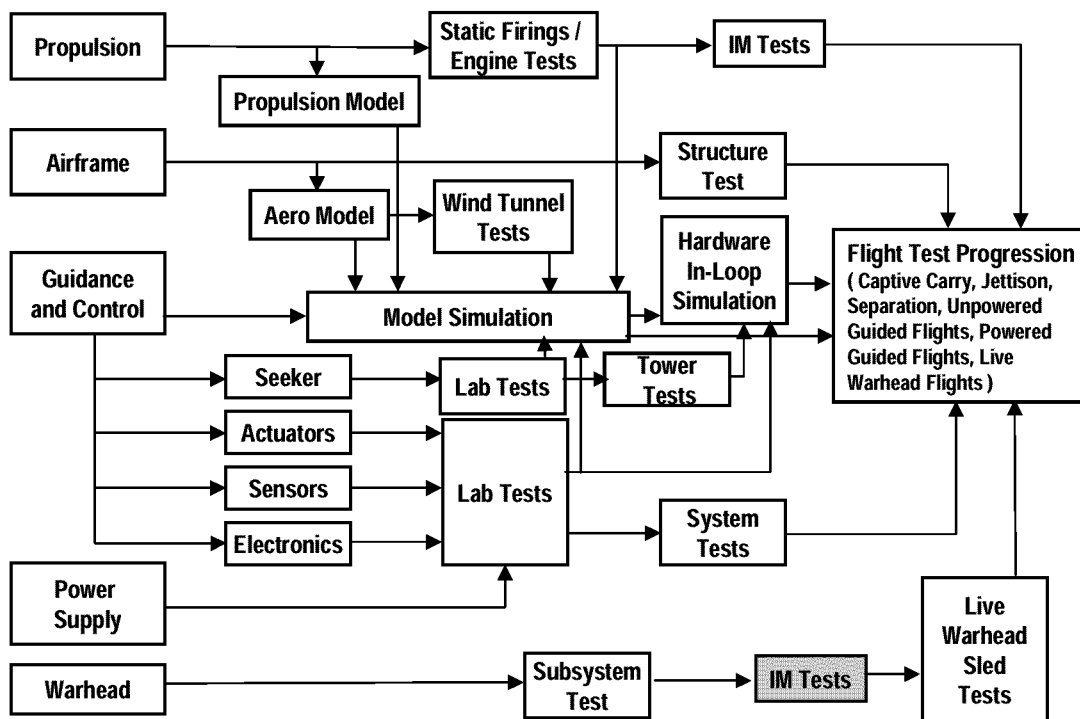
Propulsion

Static Firings / Engine Tests

IM Tests

Propulsion Model

Airframe

Structure Test

Aero Model

Wind Tunnel Tests

Hardware In-Loop Simulation

Flight Test Progression ( Captive Carry, Jettison, Separation, Unpowered Guided Flights, Powered Guided Flights, Live Warhead Flights )

Guidance and Control

Model Simulation

Seeker

Lab Tests

Tower Tests

Actuators

Sensors

Lab Tests

Electronics

System Tests

Power Supply

Live Warhead Sled Tests

Warhead

Subsystem Test

IM Tests